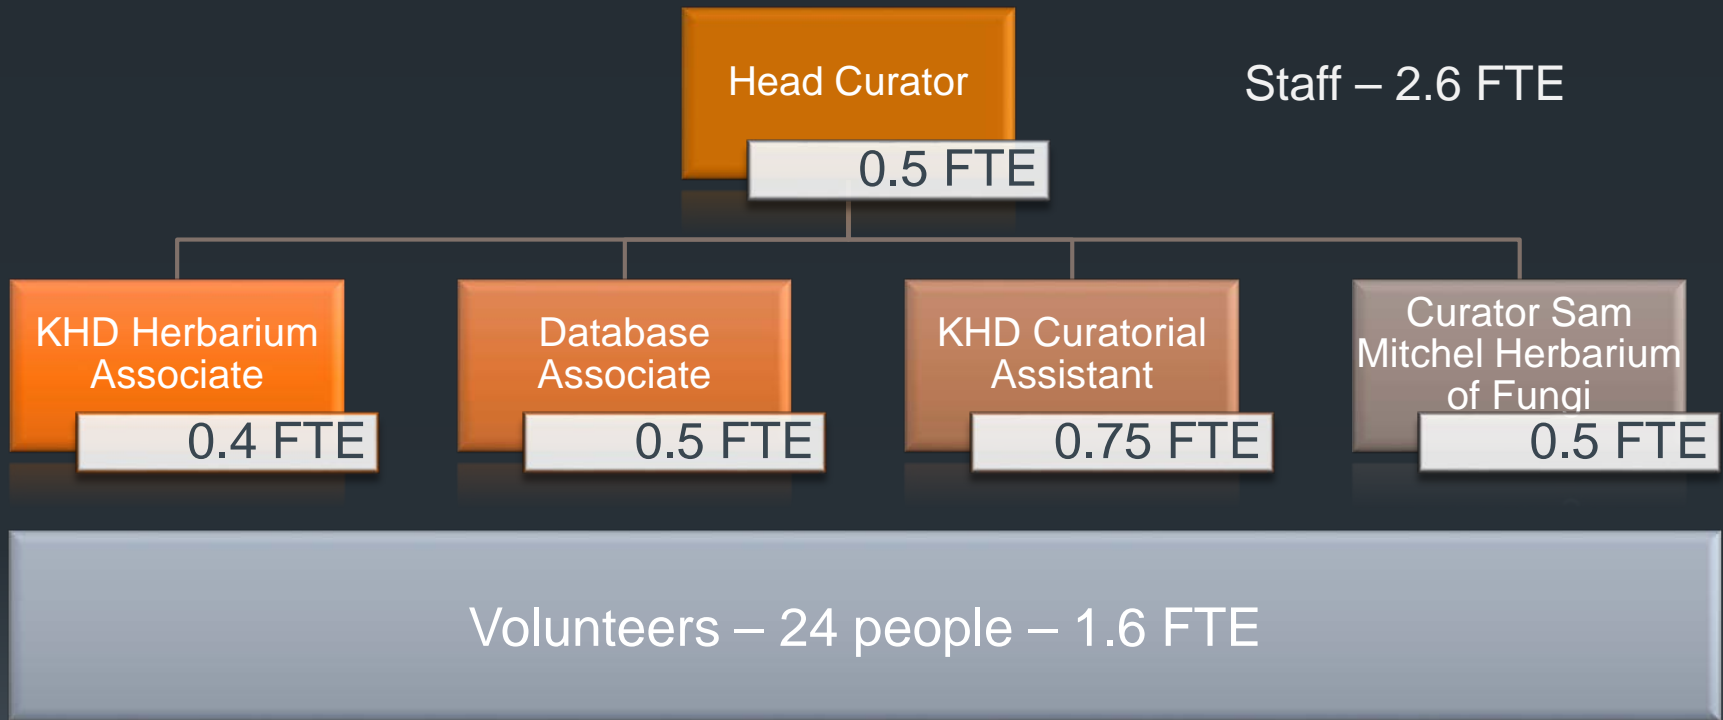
Head Curator
0.5 FTE

Staff – 2.6 FTE

KHD Herbarium Associate
0.4 FTE

Database Associate
0.5 FTE

KHD Curatorial Assistant
0.75 FTE

Curator Sam Mitchel Herbarium of Fungi
0.5 FTE

Volunteers – 24 people – 1.6 FTE